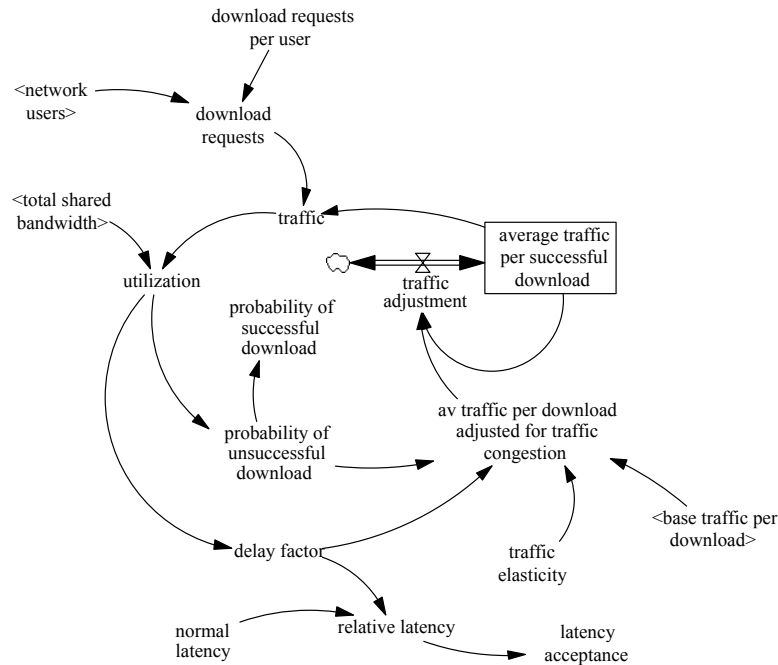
download requests per user

<network users>

download requests

<total shared bandwidth>

traffic

average traffic per successful download

traffic adjustment

utilization

probability of successful download

av traffic per download adjusted for traffic congestion

probability of unsuccessful download

<base traffic per download>

traffic elasticity

delay factor

normal latency

relative latency

latency acceptance